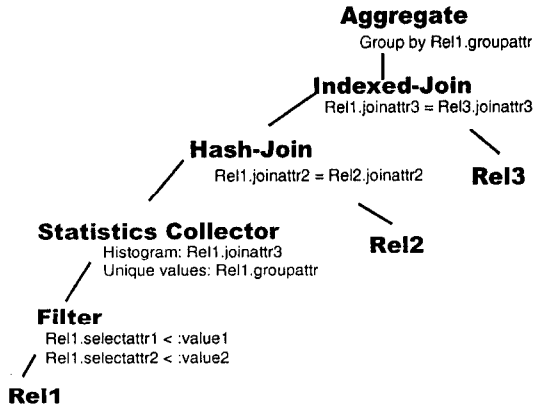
Aggregate
Group by Rel1.groupattr

Indexed-Join
Rel1.joinattr3 = Rel3.joinattr3

Hash-Join
Rel1.joinattr2 = Rel2.joinattr2

Rel3

Statistics Collector
Histogram: Rel1.joinattr3
Unique values: Rel1.groupattr

Rel2

Filter
Rel1.selectattr1 < :value1
Rel1.selectattr2 < :value2

Rel1